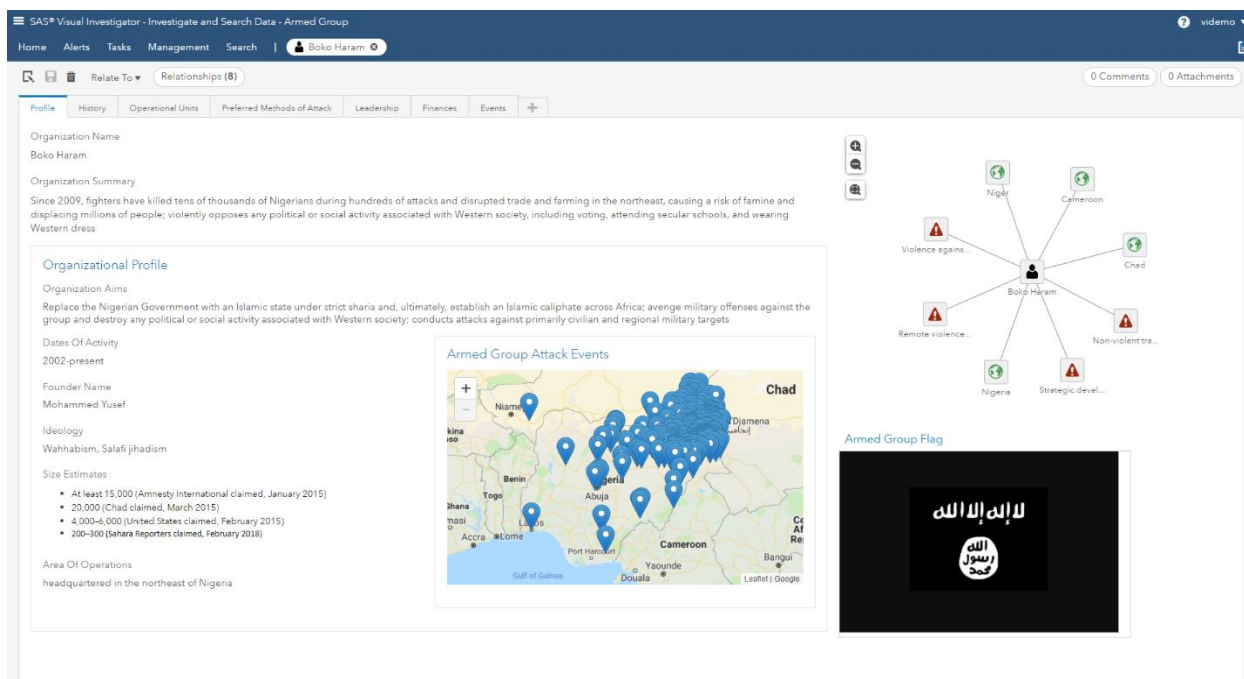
SAS® Visual Investigator - Investigate and Search Data - Armed Group

videmo

Home Alerts Tasks Management Search | Boko Haram

Relate To ▾ Relationships (8)

0 Comments 0 Attachments

Profile History Operational Units Preferred Methods of Attack Leadership Finances Events +

Organization Name
Boko Haram

Organization Summary
Since 2009, fighters have killed tens of thousands of Nigerians during hundreds of attacks and disrupted trade and farming in the northeast, causing a risk of famine and displacing millions of people; violently opposes any political or social activity associated with Western society, including voting, attending secular schools, and wearing Western dress

Organizational Profile

Organization Aims
Replace the Nigerian Government with an Islamic state under strict sharia and, ultimately, establish an Islamic caliphate across Africa; avenge military offenses against the group and destroy any political or social activity associated with Western society; conducts attacks against primarily civilian and regional military targets

Dates Of Activity
2002-present

Founder Name
Mohammed Yusef

Ideology
Wahhabism, Salafi jihadism

Size Estimates
- At least 15,000 (Amnesty International claimed, January 2015)
- 20,000 (Chad claimed, March 2015)
- 4,000–6,000 (United States claimed, February 2015)
- 200–300 (Sahara Reporters claimed, February 2018)

Area Of Operations
headquartered in the northeast of Nigeria

Armed Group Attack Events

+
−
Chad
Niamey
Djamena
Benin
Togo
Nigeria
Abuja
Accra
Lome
Lagos
Port Harcourt
Cameroon
Yaounde
Douala
Bangui
Gulf of Guinea
Leaflet | Google

Niger
Cameroon
Violence agains...
Chad
Boko Haram
Remote violence...
Non-violent tra...
Nigeria
Strategic devel...

Armed Group Flag

لا إله إلا الله
الله رسول محمد